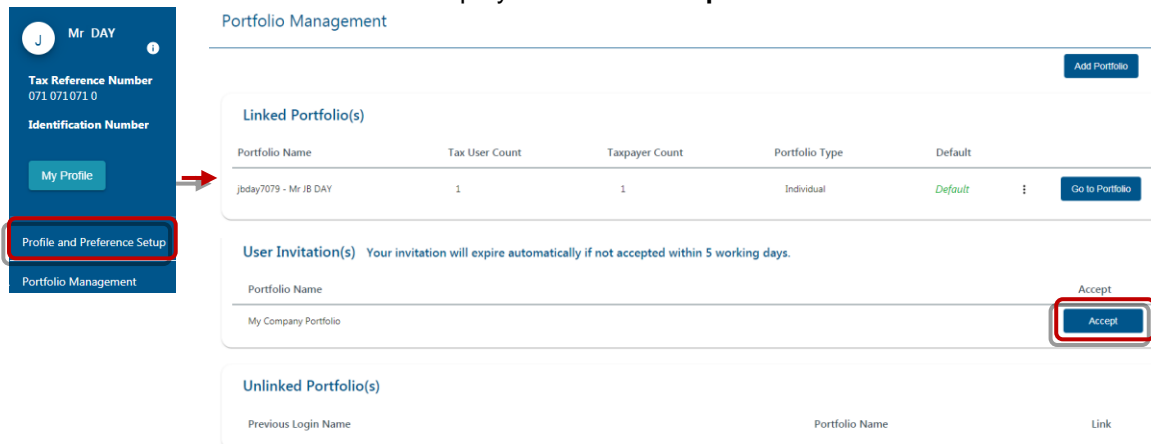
J Mr DAY

Tax Reference Number
071 071071 0

Identification Number

My Profile

Profile and Preference Setup

Portfolio Management

Portfolio Management

Add Portfolio

Linked Portfolio(s)

| Portfolio Name | Tax User Count | Taxpayer Count | Portfolio Type | Default | | |
|---|---|---|---|---|---|---|
| jbday7079 - Mr JB DAY | 1 | 1 | Individual | Default | ⋮ | Go to Portfolio |

User Invitation(s) Your invitation will expire automatically if not accepted within 5 working days.

| Portfolio Name | Accept |
|---|---|
| My Company Portfolio | Accept |

Unlinked Portfolio(s)

| Previous Login Name | Portfolio Name | Link |
|---|---|---|